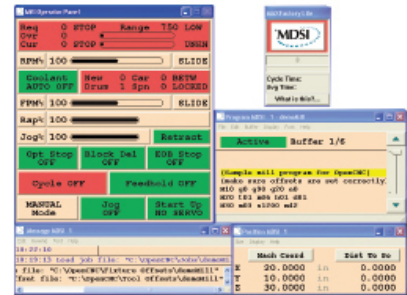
MDI Operator Panel 1

Req 0 STOP Range T50 LOW
Ovr 0
Cur 0 STOP DRSN

RPM% 100 SLIDE

Coolant AUTO OFF | New Drum | 0 Car 1 Spn | 0 BETW 0 LOCKED

FPM% 100 SLIDE

Rap% 100

Jog% 100 | Retract

Opt Stop OFF | Block Del OFF | EOB Stop OFF

Cycle OFF | Feedhold OFF

MANUAL Mode | Jog OFF | Start Up NO SERVO

MDSI Factory Life

MDSI

Cycle Time:
Avg Time:
What is this?...

Program MDI 1 - demoMill

Active | Buffer 1/5

(Sample mill program for OpenCNC)
(make sure offsets are set correctly)
m10 g0 g90 g20 m0
M70 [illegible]
m30 m03 s1200 m42

Message MDI 1

10:23:13 load job file: "C:\OpenCNC\Jobs\DemoMill"

r file: "C:\OpenCNC\Fixture Offsets\demoMill"
Tool file: "C:\OpenCNC\Tool Offsets\demoMill"

Position MDI 1

| | Mach Coord | | Dist To Go |
|---|---|---|---|
| X | 20.0000 in | | 0.0000 |
| Y | 10.0000 in | | 0.0000 |
| Z | 30.0000 in | | 0.0000 |